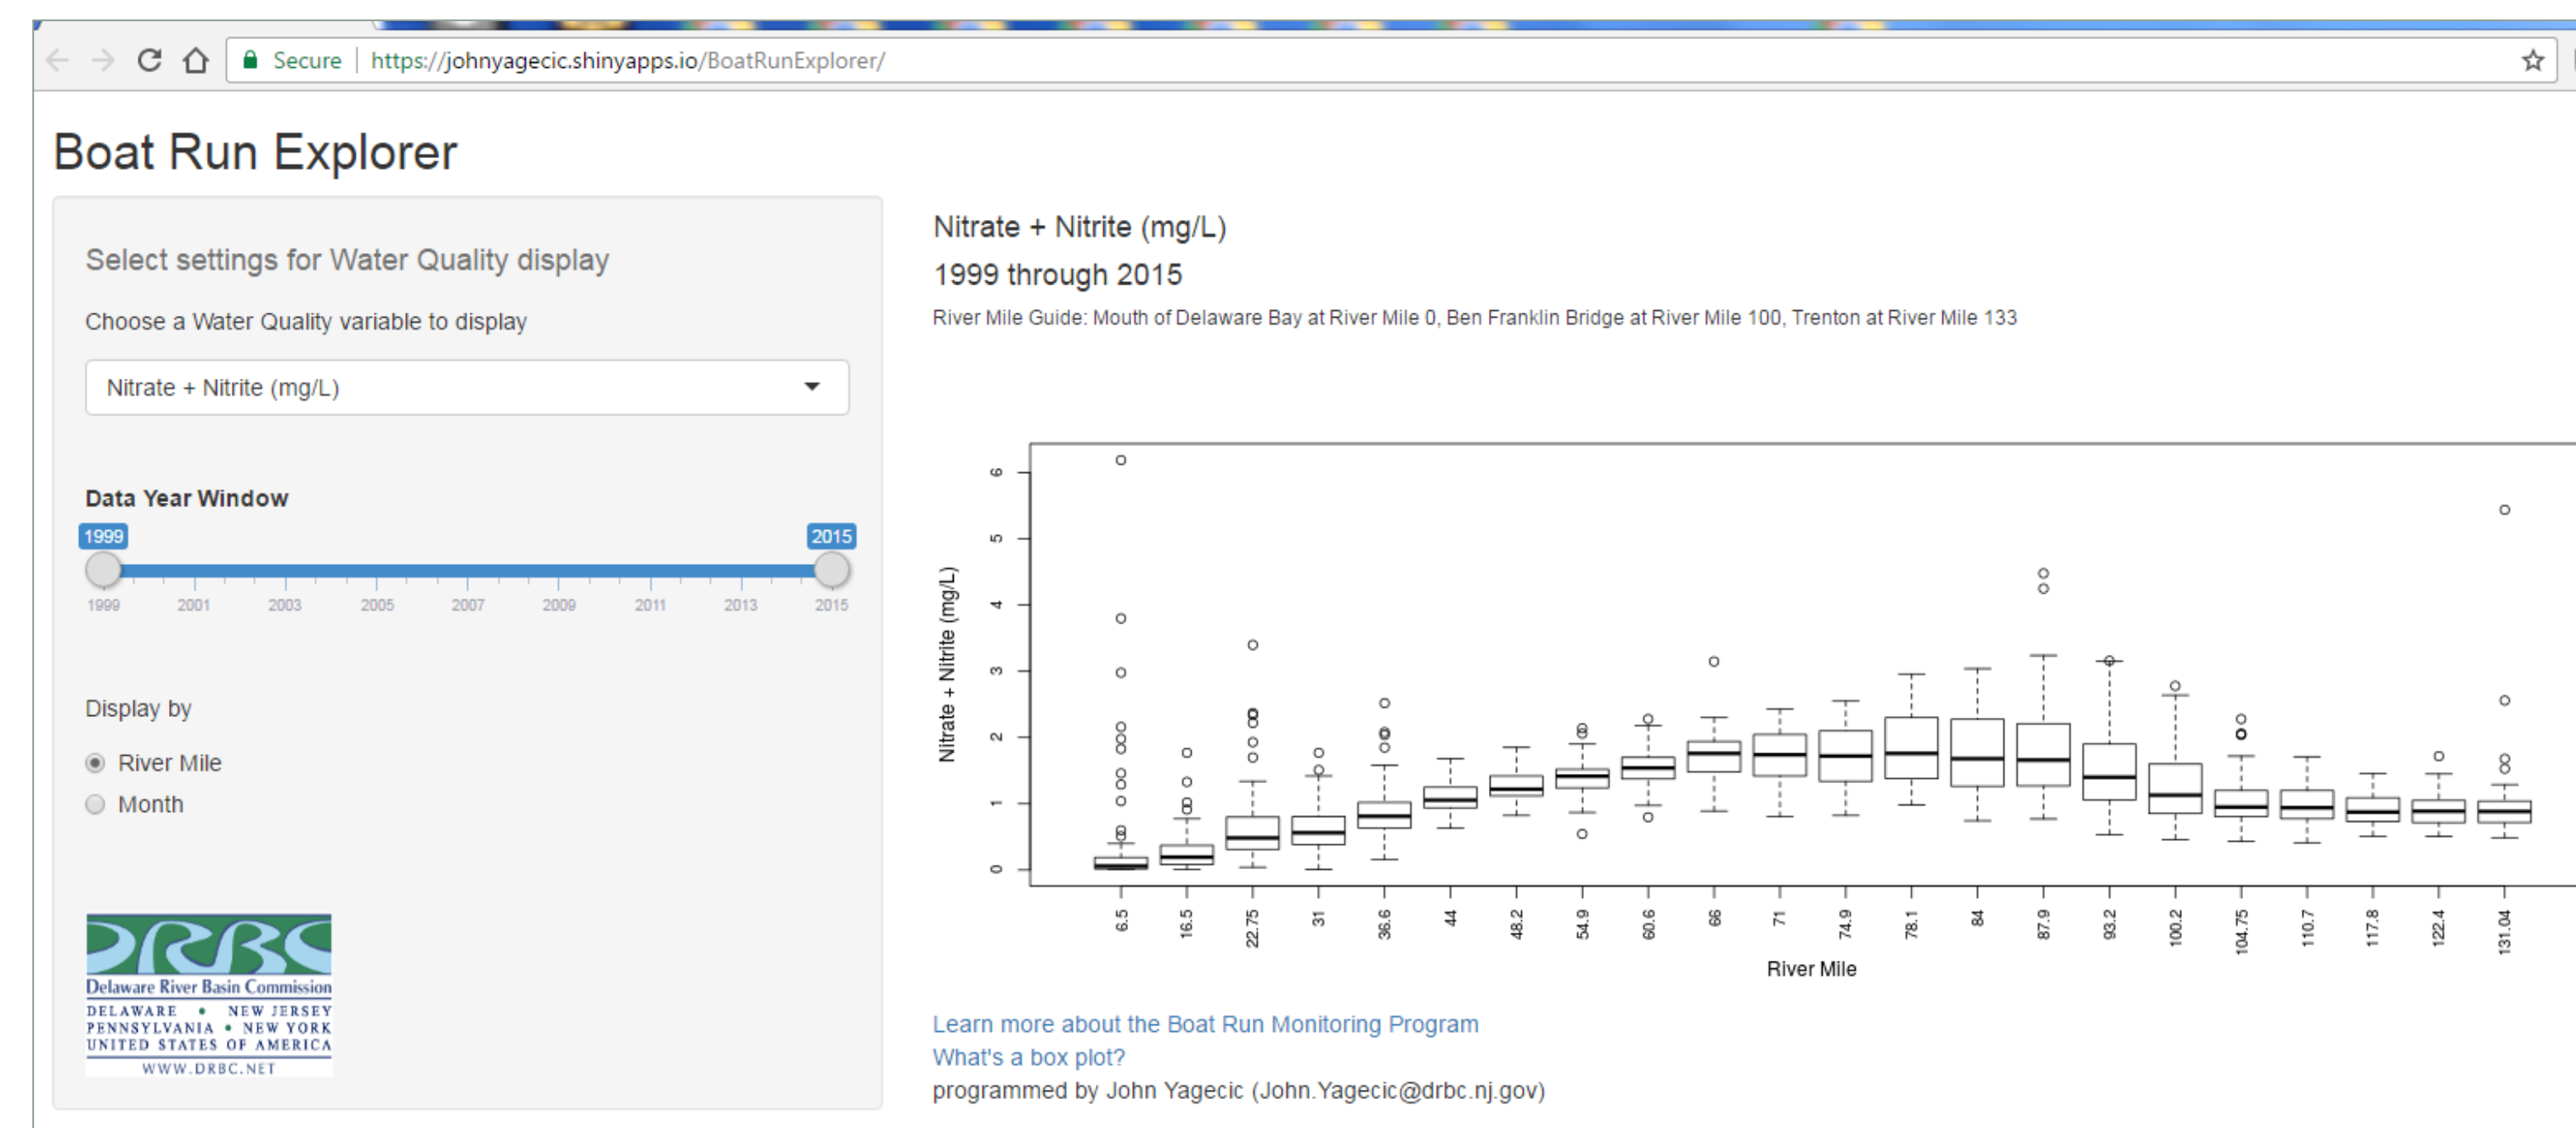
Secure | https://johnyagecic.shinyapps.io/BoatRunExplorer/

Boat Run Explorer

Select settings for Water Quality display

Choose a Water Quality variable to display

Nitrate + Nitrite (mg/L)

Data Year Window

1999 2015

1999 2001 2003 2005 2007 2009 2011 2013 2015

Display by

River Mile

Month

DRBC
Delaware River Basin Commission
DELAWARE • NEW JERSEY
PENNSYLVANIA • NEW YORK
UNITED STATES OF AMERICA
WWW.DRBC.NET

Nitrate + Nitrite (mg/L)

1999 through 2015

River Mile Guide: Mouth of Delaware Bay at River Mile 0, Ben Franklin Bridge at River Mile 100, Trenton at River Mile 133

Nitrate + Nitrite (mg/L)

0 1 2 3 4 5 6

6.5 16.5 22.75 31 36.6 44 48.2 54.9 60.6 66 71 74.9 78.1 84 87.9 93.2 100.2 104.75 110.7 117.8 122.4 131.04

River Mile

Learn more about the Boat Run Monitoring Program
What's a box plot?
programmed by John Yagecic (John.Yagecic@drbc.nj.gov)